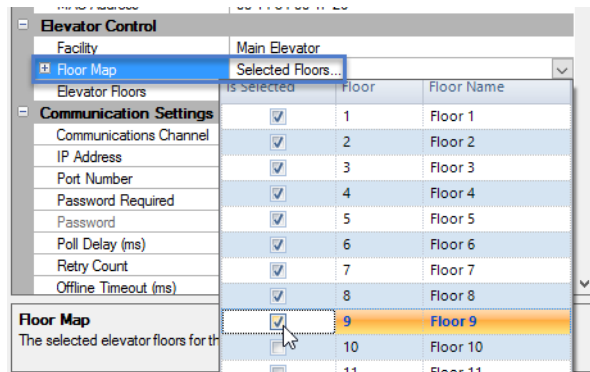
MAC Address
Elevator Control
Facility
Main Elevator
Floor Map
Selected Floors...
Elevator Floors
Communication Settings
Communications Channel
IP Address
Port Number
Password Required
Password
Poll Delay (ms)
Retry Count
Offline Timeout (ms)

| Is Selected | Floor | Floor Name |
|---|---|---|
| ☑ | 1 | Floor 1 |
| ☑ | 2 | Floor 2 |
| ☑ | 3 | Floor 3 |
| ☑ | 4 | Floor 4 |
| ☑ | 5 | Floor 5 |
| ☑ | 6 | Floor 6 |
| ☑ | 7 | Floor 7 |
| ☑ | 8 | Floor 8 |
| ☑ | 9 | Floor 9 |
| ☐ | 10 | Floor 10 |
| ☐ | 11 | Floor 11 |

Floor Map
The selected elevator floors for th